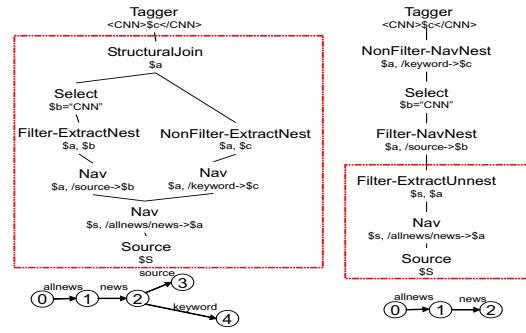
Tagger
<CNN>$c</CNN>

StructuralJoin
$a

Select
$b="CNN"

Filter-ExtractNest
$a, $b

NonFilter-ExtractNest
$a, $c

Nav
$a, /source->$b

Nav
$a, /keyword->$c

Nav
$s, /allnews/news->$a

Source
$S

allnews
news
source
keyword
0
1
2
3
4

Tagger
<CNN>$c</CNN>

NonFilter-NavNest
$a, /keyword->$c

Select
$b="CNN"

Filter-NavNest
$a, /source->$b

Filter-ExtractUnnest
$s, $a

Nav
$s, /allnews/news->$a

Source
$S

allnews
news
0
1
2